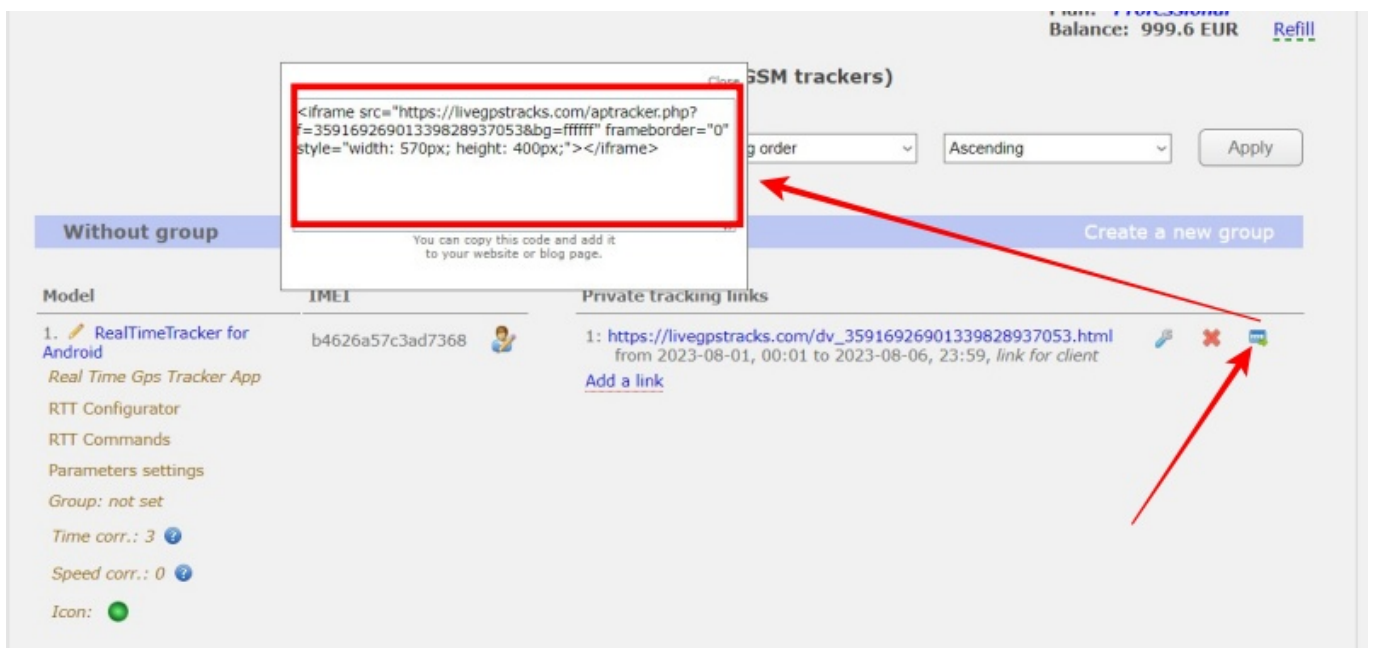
Plan: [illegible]
Balance: 999.6 EUR Refill

Close

<iframe src="https://livegpstracks.com/aptracker.php?f=35916926901339828937053&bg=ffffff" frameborder="0" style="width: 570px; height: 400px;"></iframe>

You can copy this code and add it to your website or blog page.

GSM trackers)

g order

Ascending

Apply

Without group

Create a new group

| Model | IMEI | Private tracking links |
|---|---|---|
| 1. RealTimeTracker for Android | b4626a57c3ad7368 | 1: https://livegpstracks.com/dv_35916926901339828937053.html from 2023-08-01, 00:01 to 2023-08-06, 23:59, link for client |
| | | Add a link |

Real Time Gps Tracker App

RTT Configurator

RTT Commands

Parameters settings

Group: not set

Time corr.: 3

Speed corr.: 0

Icon: